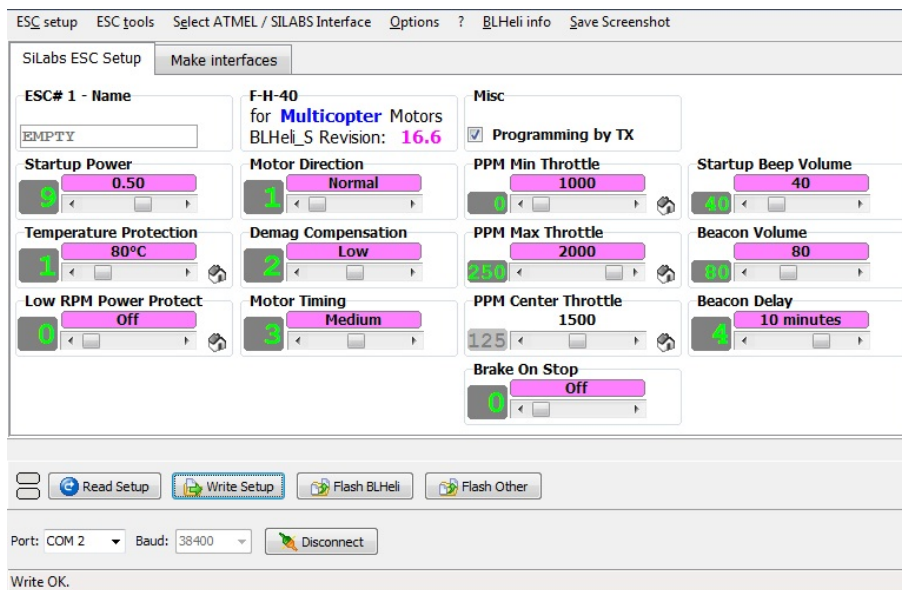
ESC setup ESC tools Select ATMEL / SILABS Interface Options ? BLHeli info Save Screenshot

SiLabs ESC Setup Make interfaces

ESC# 1 - Name
EMPTY

F-H-40
for Multicopter Motors
BLHeli_S Revision: 16.6

Misc
Programming by TX

Startup Power
9
0.50

Motor Direction
1
Normal

PPM Min Throttle
0
1000

Startup Beep Volume
40
40

Temperature Protection
1
80°C

Demag Compensation
2
Low

PPM Max Throttle
250
2000

Beacon Volume
80
80

Low RPM Power Protect
0
Off

Motor Timing
3
Medium

PPM Center Throttle
125
1500

Beacon Delay
4
10 minutes

Brake On Stop
0
Off

Read Setup Write Setup Flash BLHeli Flash Other

Port: COM 2 Baud: 38400 Disconnect

Write OK.